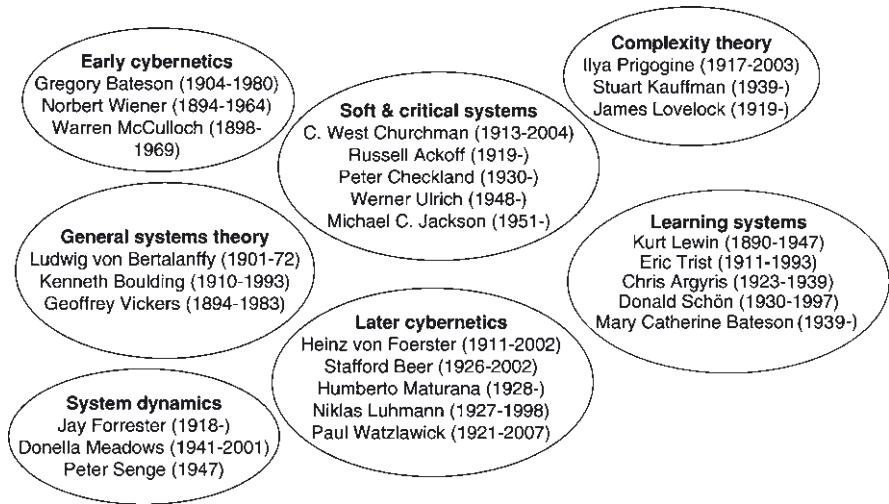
Early cybernetics
Gregory Bateson (1904-1980)
Norbert Wiener (1894-1964)
Warren McCulloch (1898-1969)

Soft & critical systems
C. West Churchman (1913-2004)
Russell Ackoff (1919-)
Peter Checkland (1930-)
Werner Ulrich (1948-)
Michael C. Jackson (1951-)

Complexity theory
Ilya Prigogine (1917-2003)
Stuart Kauffman (1939-)
James Lovelock (1919-)

General systems theory
Ludwig von Bertalanffy (1901-72)
Kenneth Boulding (1910-1993)
Geoffrey Vickers (1894-1983)

Learning systems
Kurt Lewin (1890-1947)
Eric Trist (1911-1993)
Chris Argyris (1923-1939)
Donald Schön (1930-1997)
Mary Catherine Bateson (1939-)

Later cybernetics
Heinz von Foerster (1911-2002)
Stafford Beer (1926-2002)
Humberto Maturana (1928-)
Niklas Luhmann (1927-1998)
Paul Watzlawick (1921-2007)

System dynamics
Jay Forrester (1918-)
Donella Meadows (1941-2001)
Peter Senge (1947)